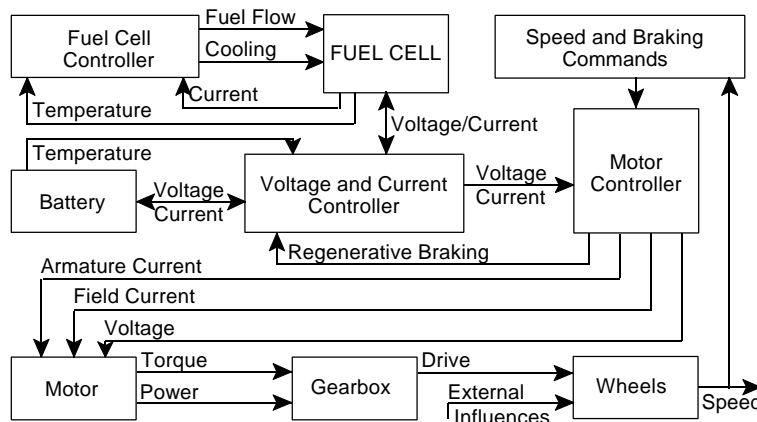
Fuel Cell Controller

Fuel Flow

Cooling

FUEL CELL

Current

Temperature

Speed and Braking Commands

Voltage/Current

Temperature

Battery

Voltage

Current

Voltage and Current Controller

Voltage

Current

Motor Controller

Regenerative Braking

Armature Current

Field Current

Voltage

Motor

Torque

Power

Gearbox

Drive

External Influences

Wheels

Speed